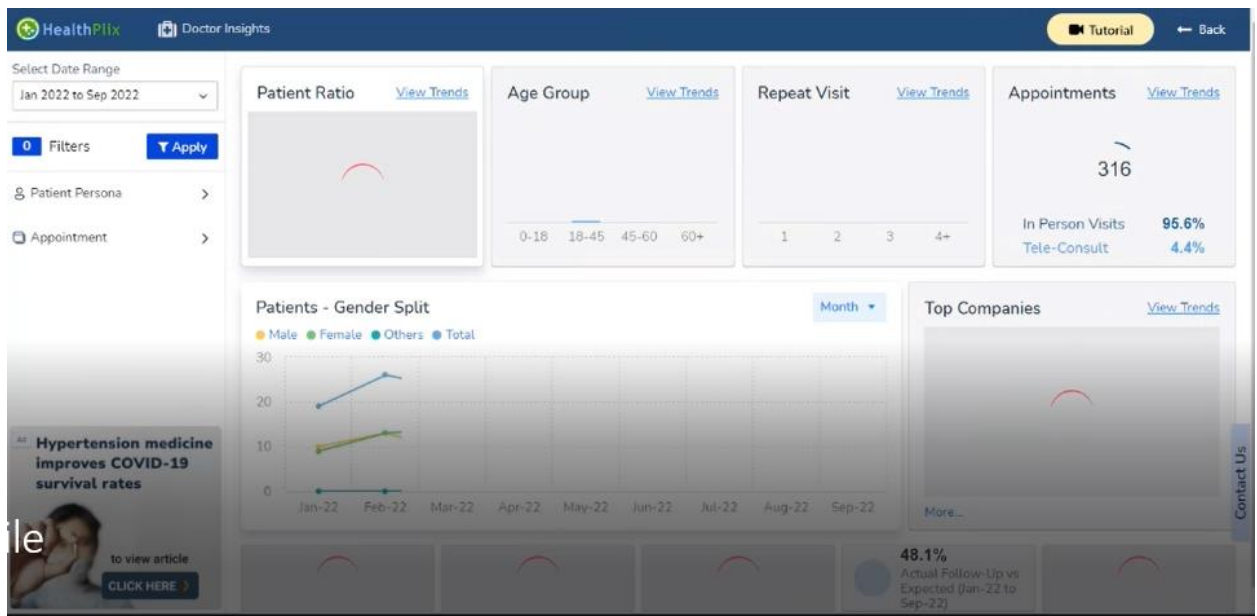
HealthPlix Doctor Insights

Tutorial ← Back

Select Date Range
Jan 2022 to Sep 2022

0 Filters Apply

Patient Persona

Appointment

Patient Ratio View Trends

Age Group View Trends
0-18 18-45 45-60 60+

Repeat Visit View Trends
1 2 3 4+

Appointments View Trends
316
In Person Visits 95.6%
Tele-Consult 4.4%

Patients - Gender Split Month
Male Female Others Total
30
20
10
0
Jan-22 Feb-22 Mar-22 Apr-22 May-22 Jun-22 Jul-22 Aug-22 Sep-22

Top Companies View Trends
More...

Contact Us

Hypertension medicine improves COVID-19 survival rates
ile
to view article
CLICK HERE

48.1%
Actual Follow-Up vs Expected (Jan-22 to Sep-22)